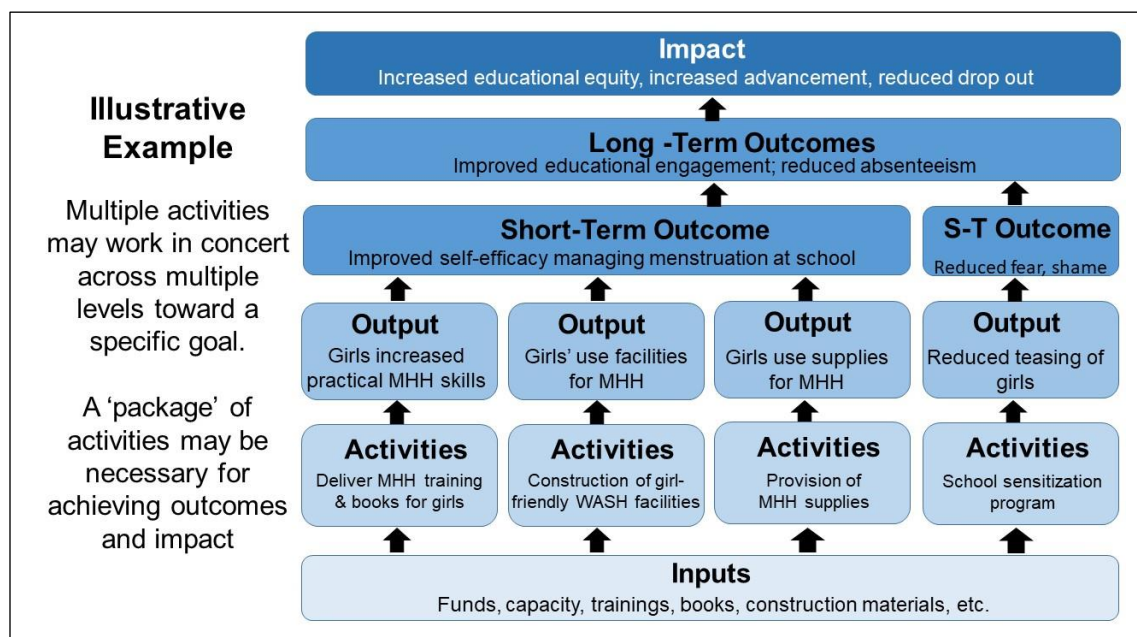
Illustrative Example

Multiple activities may work in concert across multiple levels toward a specific goal.

A 'package' of activities may be necessary for achieving outcomes and impact

Impact
Increased educational equity, increased advancement, reduced drop out

Long -Term Outcomes
Improved educational engagement; reduced absenteeism

Short-Term Outcome
Improved self-efficacy managing menstruation at school

S-T Outcome
Reduced fear, shame

Output
Girls increased practical MHH skills

Output
Girls' use facilities for MHH

Output
Girls use supplies for MHH

Output
Reduced teasing of girls

Activities
Deliver MHH training & books for girls

Activities
Construction of girl-friendly WASH facilities

Activities
Provision of MHH supplies

Activities
School sensitization program

Inputs
Funds, capacity, trainings, books, construction materials, etc.